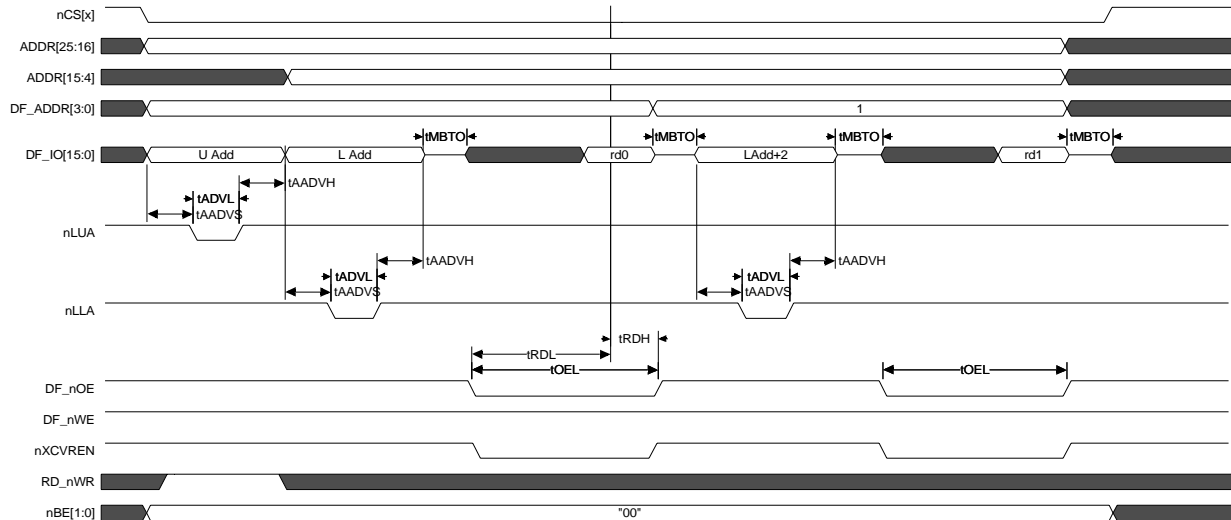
nCS[x]

ADDR[25:16]

ADDR[15:4]

DF_ADDR[3:0]

1

tMBTO

tMBTO

tMBTO

tMBTO

DF_IO[15:0]

U Add

L Add

rd0

LAdd+2

rd1

tAADVH

tADVL

tAADVS

nLUA

tAADVH

tAADVH

tADVL

tAADVS

tADVL

tAADVS

nLLA

tRDH

tRDL

tOEL

tOEL

DF_nOE

DF_nWE

nXCVREN

RD_nWR

nBE[1:0]

"00"